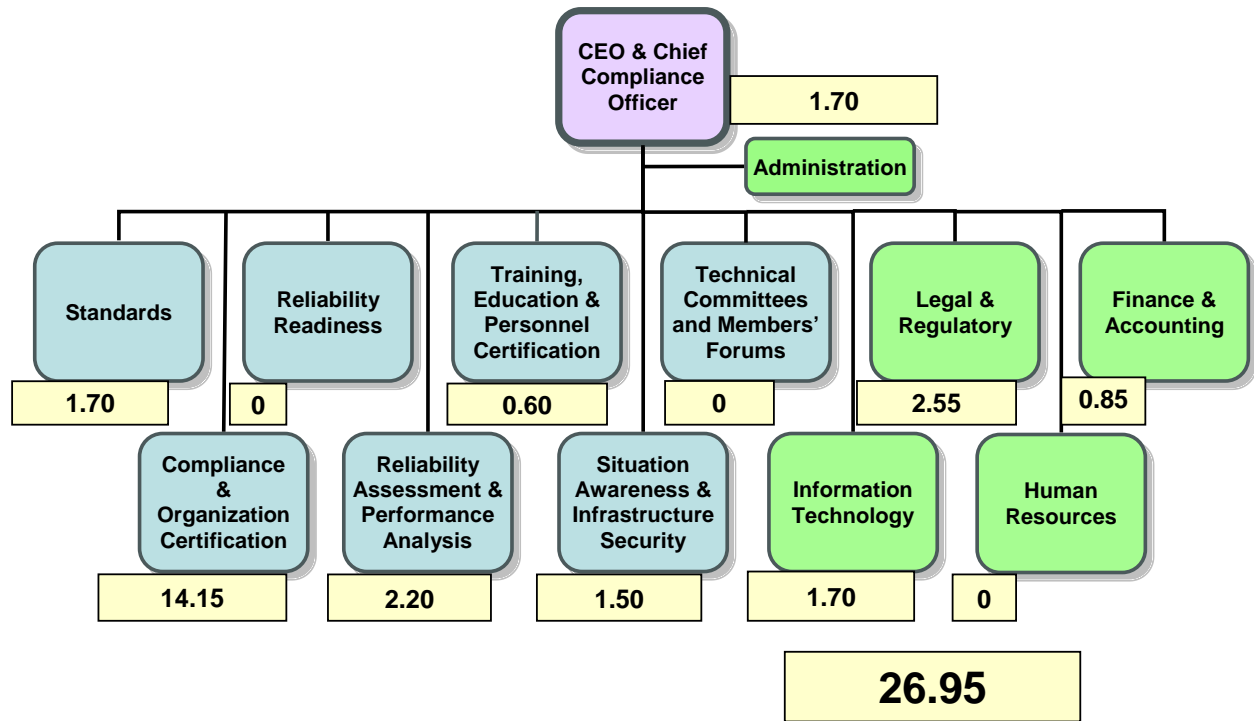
CEO & Chief Compliance Officer

1.70

Administration

Standards

1.70

Reliability Readiness

0

Training, Education & Personnel Certification

0.60

Technical Committees and Members' Forums

0

Legal & Regulatory

2.55

Finance & Accounting

0.85

Compliance & Organization Certification

14.15

Reliability Assessment & Performance Analysis

2.20

Situation Awareness & Infrastructure Security

1.50

Information Technology

1.70

Human Resources

0

26.95